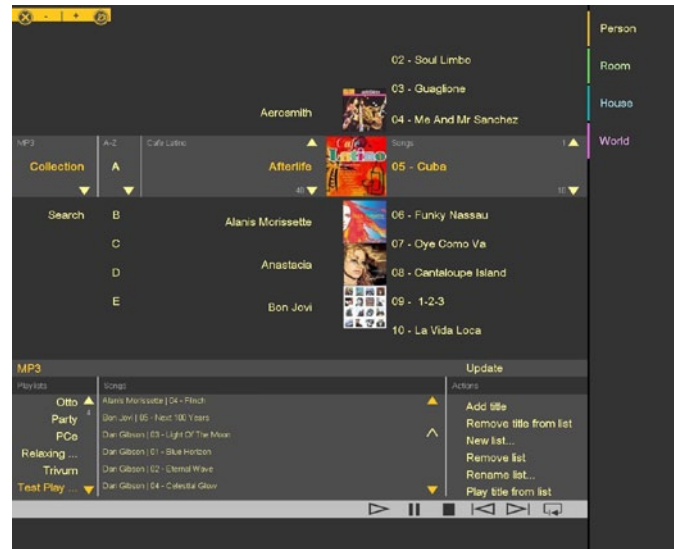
Person

Room

House

World

02 - Soul Limbo

03 - Guaglione

Aerosmith

04 - Me And Mr Sanchez

MP3

A-Z

Cafe Latino

Songs

Collection

A

Afterlife

05 - Cuba

48

16

Search

B

Alanis Morissette

06 - Funky Nassau

C

07 - Oye Como Va

D

Anastacia

08 - Cantaloupe Island

E

Bon Jovi

09 - 1-2-3

10 - La Vida Loca

MP3

Update

Playlists

Songs

Actions

Otto

Alanis Morissette | 04 - Flinch

Add title

Party

Bon Jovi | 05 - Next 100 Years

Remove title from list

PCs

Dan Gibson | 03 - Light Of The Moon

New list...

Relaxing ...

Dan Gibson | 01 - Blue Horizon

Remove list

Trivum

Dan Gibson | 02 - Eternal Wave

Rename list...

Test Play ...

Dan Gibson | 04 - Celestial Glow

Play title from list